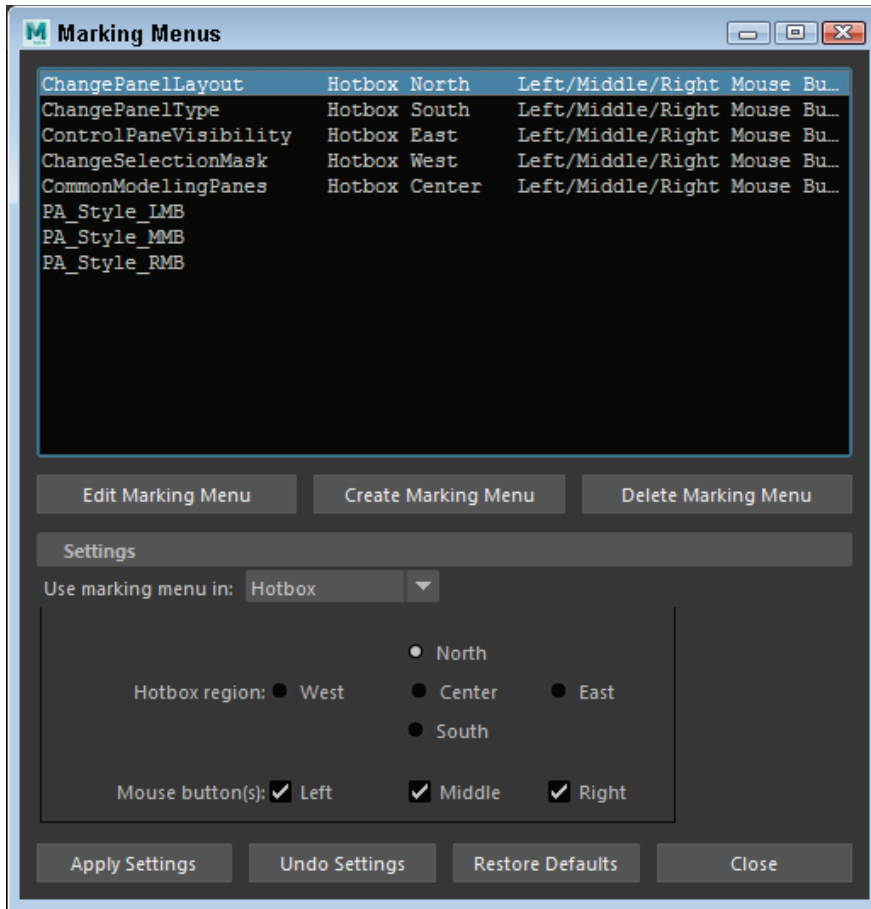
Marking Menus

| ChangePanelLayout | Hotbox North | Left/Middle/Right Mouse Bu… |
|---|---|---|
| ChangePanelType | Hotbox South | Left/Middle/Right Mouse Bu… |
| ControlPaneVisibility | Hotbox East | Left/Middle/Right Mouse Bu… |
| ChangeSelectionMask | Hotbox West | Left/Middle/Right Mouse Bu… |
| CommonModelingPanes | Hotbox Center | Left/Middle/Right Mouse Bu… |
| PA_Style_LMB | | |
| PA_Style_MMB | | |
| PA_Style_RMB | | |

Edit Marking Menu
Create Marking Menu
Delete Marking Menu

Settings

Use marking menu in: Hotbox

North
Hotbox region: West
Center
East
South

Mouse button(s): Left
Middle
Right

Apply Settings
Undo Settings
Restore Defaults
Close